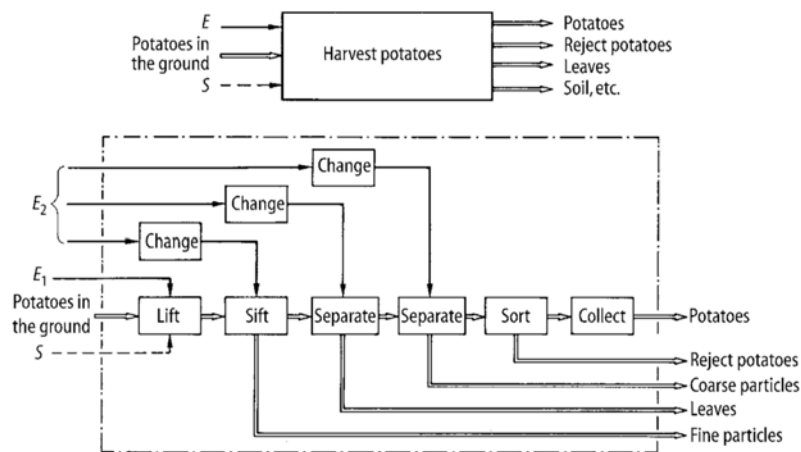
$E$
Potatoes in the ground
$S$
Harvest potatoes
Potatoes
Reject potatoes
Leaves
Soil, etc.

$E_2$
Change
Change
Change
$E_1$
Potatoes in the ground
$S$
Lift
Sift
Separate
Separate
Sort
Collect
Potatoes
Reject potatoes
Coarse particles
Leaves
Fine particles